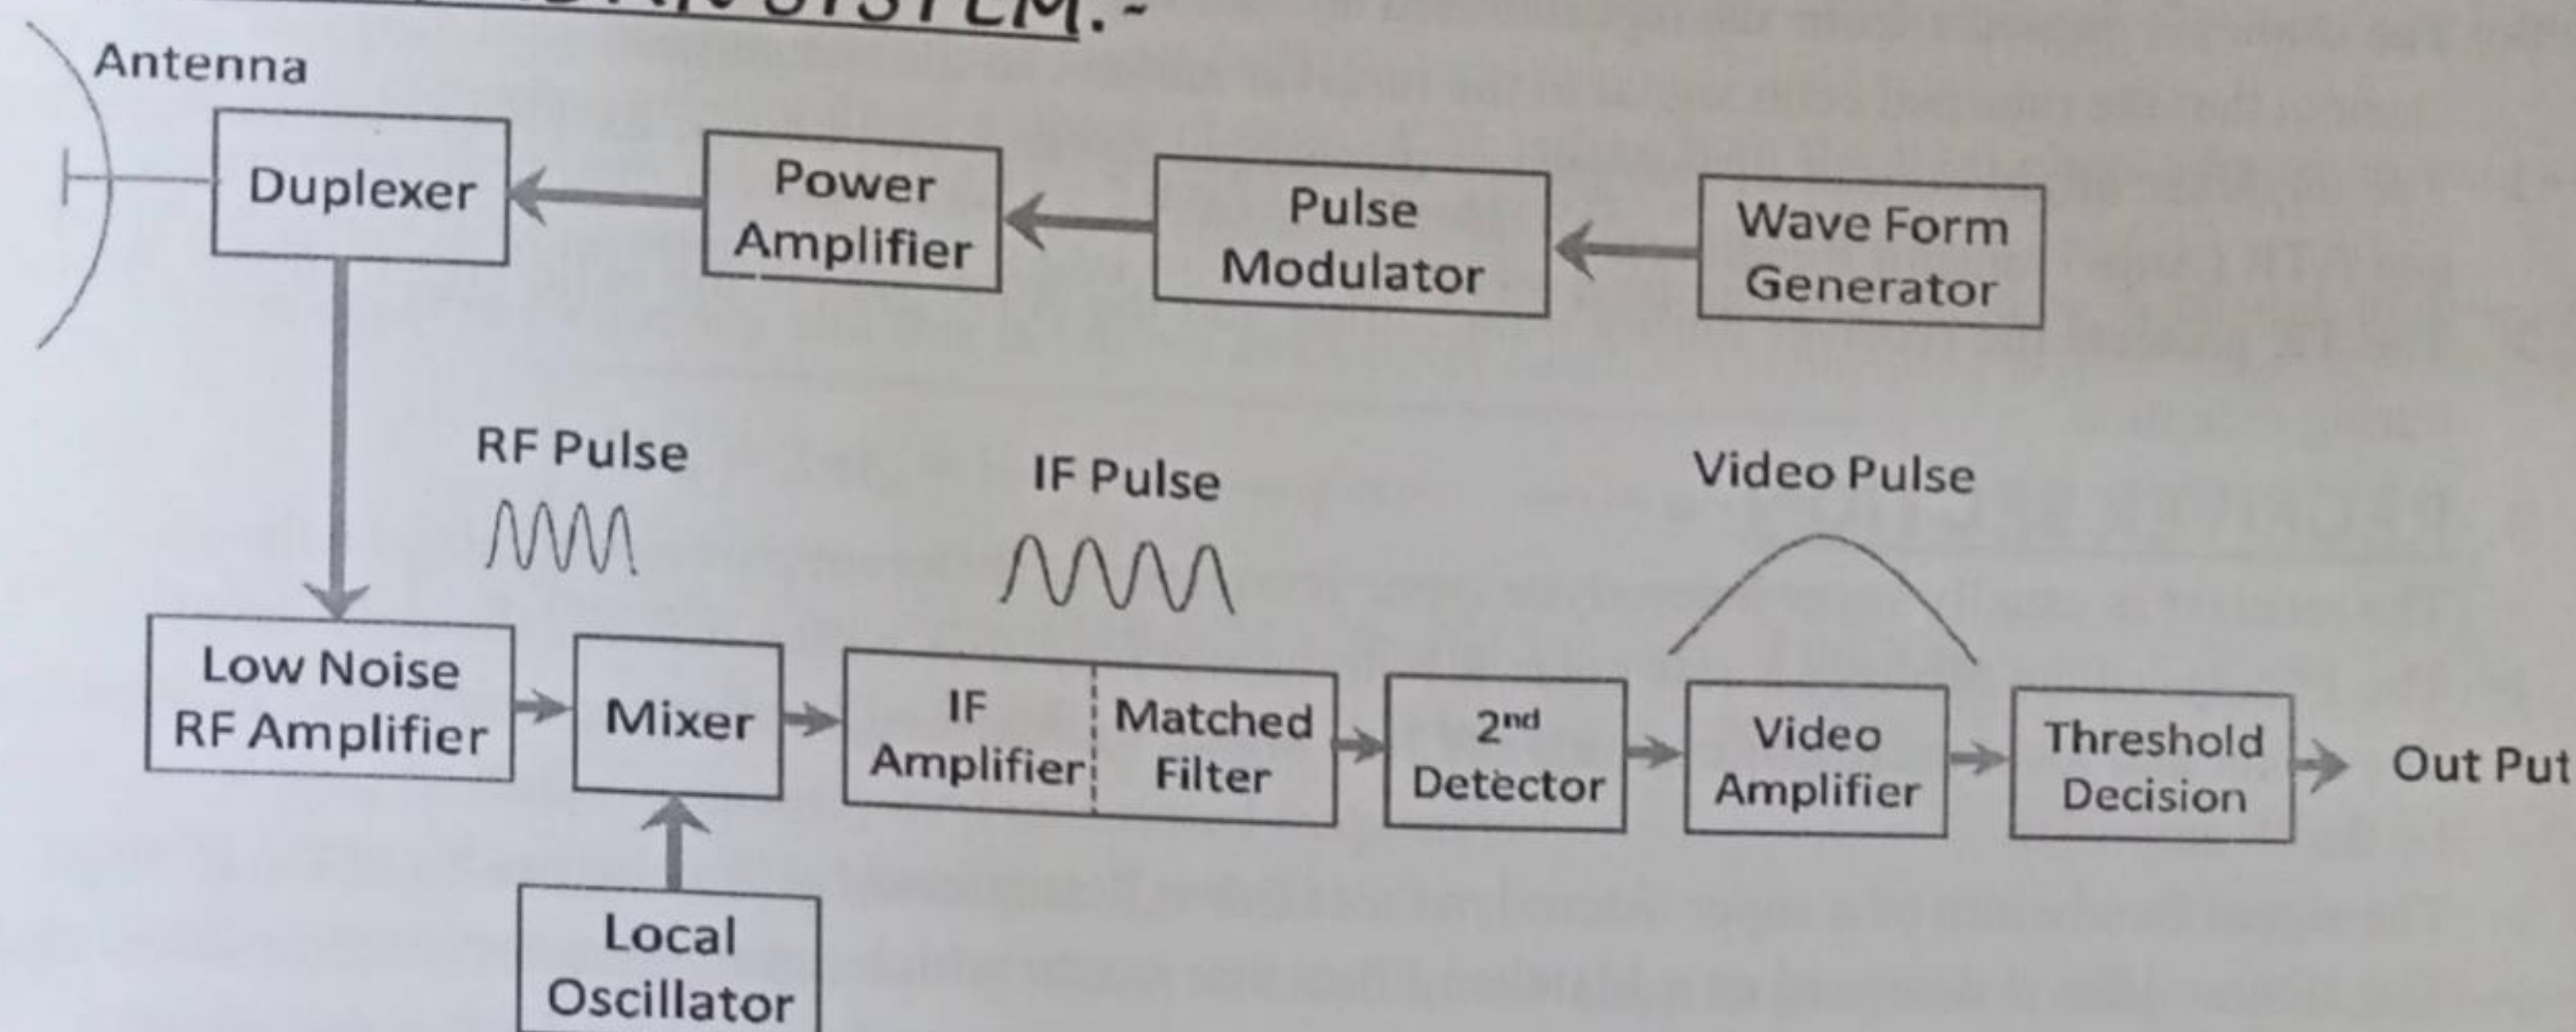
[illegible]SYSTEM:-

Antenna

Duplexer

Power Amplifier

Pulse Modulator

Wave Form Generator

RF Pulse

IF Pulse

Video Pulse

Low Noise RF Amplifier

Mixer

IF Amplifier

Matched Filter

2$^{nd}$ Detector

Video Amplifier

Threshold Decision

Out Put

Local Oscillator